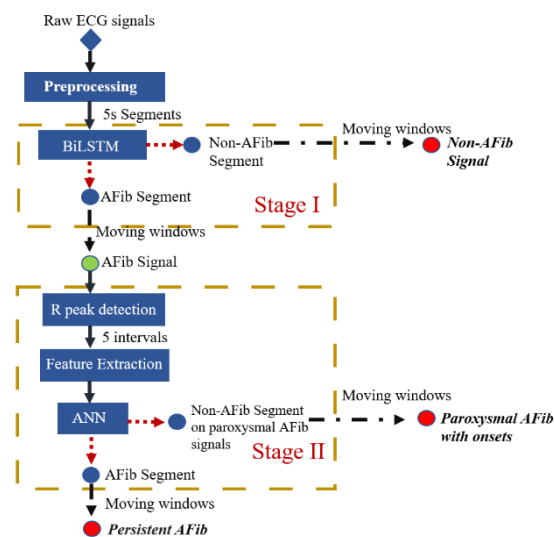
Raw ECG signals

Preprocessing

5s Segments

BiLSTM

Non-AFib Segment

Moving windows

Non-AFib Signal

AFib Segment

Stage I

Moving windows

AFib Signal

R peak detection

5 intervals

Feature Extraction

ANN

Non-AFib Segment on paroxysmal AFib signals

Moving windows

Paroxysmal AFib with onsets

Stage II

AFib Segment

Moving windows

Persistent AFib